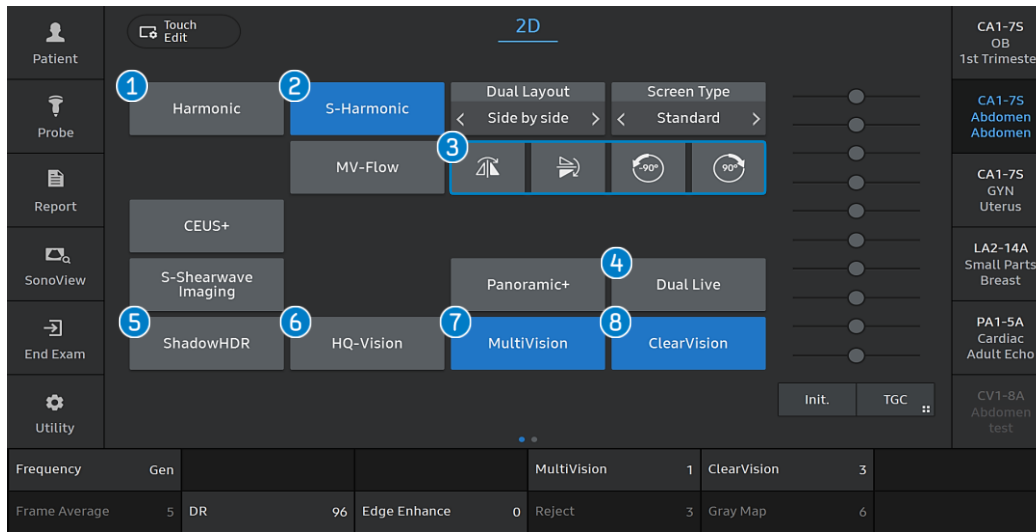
Patient
Probe
Report
SonoView
End Exam
Utility

Touch Edit

2D

1 Harmonic
2 S-Harmonic

Dual Layout
< Side by side >

Screen Type
< Standard >

MV-Flow

3

-90°
90°

CEUS+

S-Shearwave Imaging

Panoramic+
4 Dual Live

5 ShadowHDR
6 HQ-Vision
7 MultiVision
8 ClearVision

Init.
TGC

CA1-7S
OB
1st Trimeste

CA1-7S
Abdomen
Abdomen

CA1-7S
GYN
Uterus

LA2-14A
Small Parts
Breast

PA1-5A
Cardiac
Adult Echo

CV1-8A
Abdomen
test

| Frequency Gen | | | MultiVision 1 | ClearVision 3 | |
|---|---|---|---|---|---|
| Frame Average 5 | DR 96 | Edge Enhance 0 | Reject 3 | Gray Map 6 | |